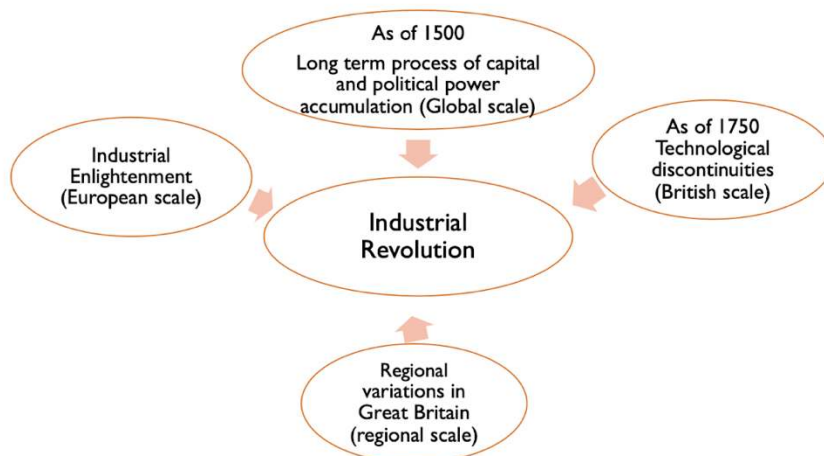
As of 1500
Long term process of capital and political power accumulation (Global scale)

Industrial Enlightenment (European scale)

As of 1750
Technological discontinuities (British scale)

Industrial Revolution

Regional variations in Great Britain (regional scale)